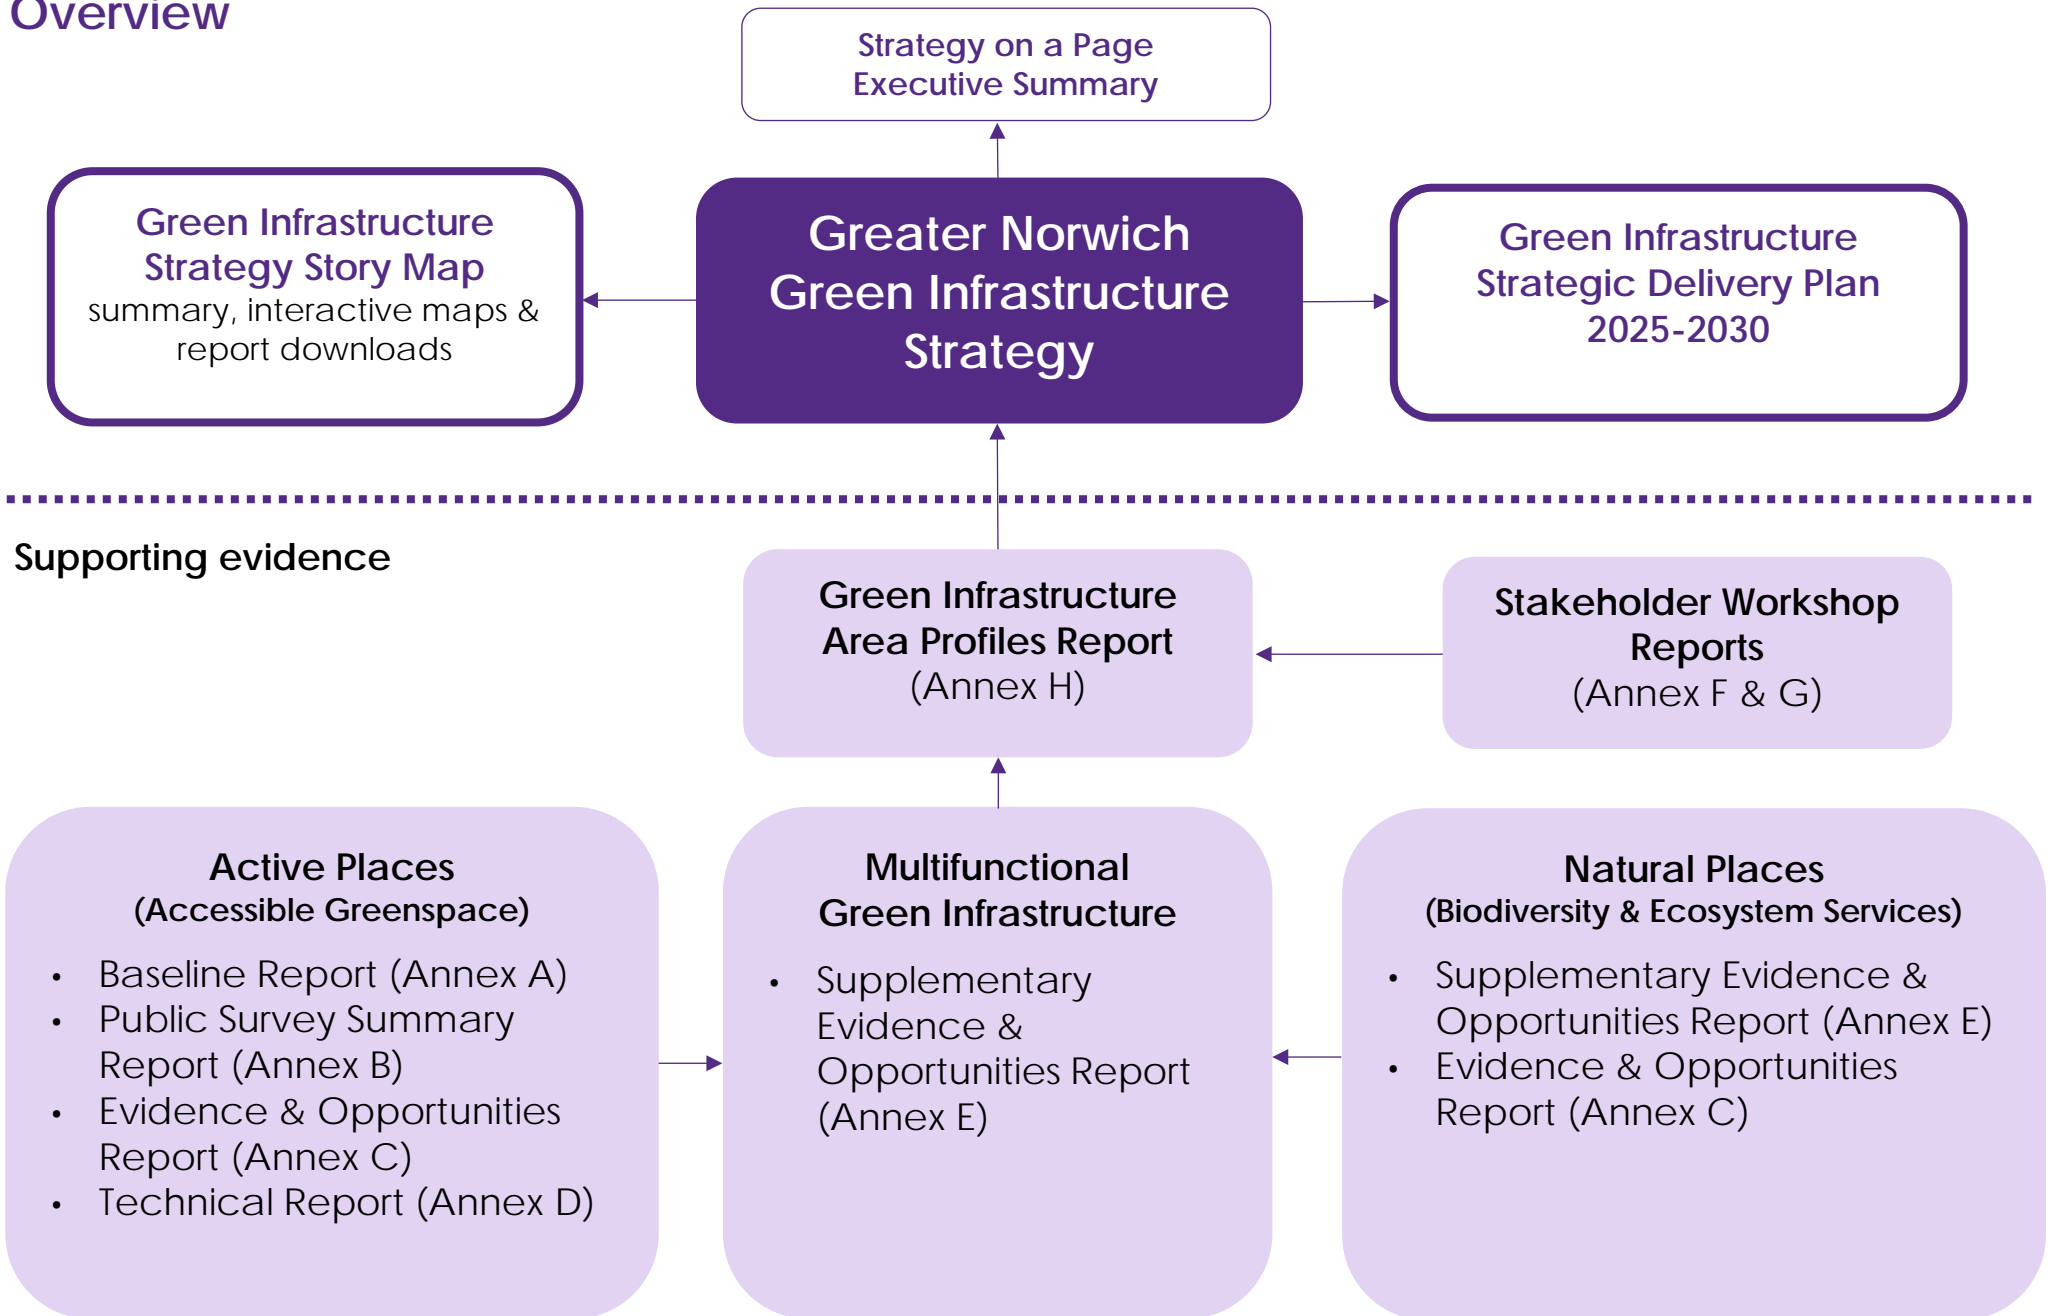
Overview

Strategy on a Page
Executive Summary

Green Infrastructure Strategy Story Map
summary, interactive maps & report downloads

Greater Norwich Green Infrastructure Strategy

Green Infrastructure Strategic Delivery Plan 2025-2030

Supporting evidence

Green Infrastructure Area Profiles Report
(Annex H)

Stakeholder Workshop Reports
(Annex F & G)

Active Places
(Accessible Greenspace)

- Baseline Report (Annex A)
- Public Survey Summary Report (Annex B)
- Evidence & Opportunities Report (Annex C)
- Technical Report (Annex D)

Multifunctional Green Infrastructure

- Supplementary Evidence & Opportunities Report (Annex E)

Natural Places
(Biodiversity & Ecosystem Services)

- Supplementary Evidence & Opportunities Report (Annex E)
- Evidence & Opportunities Report (Annex C)